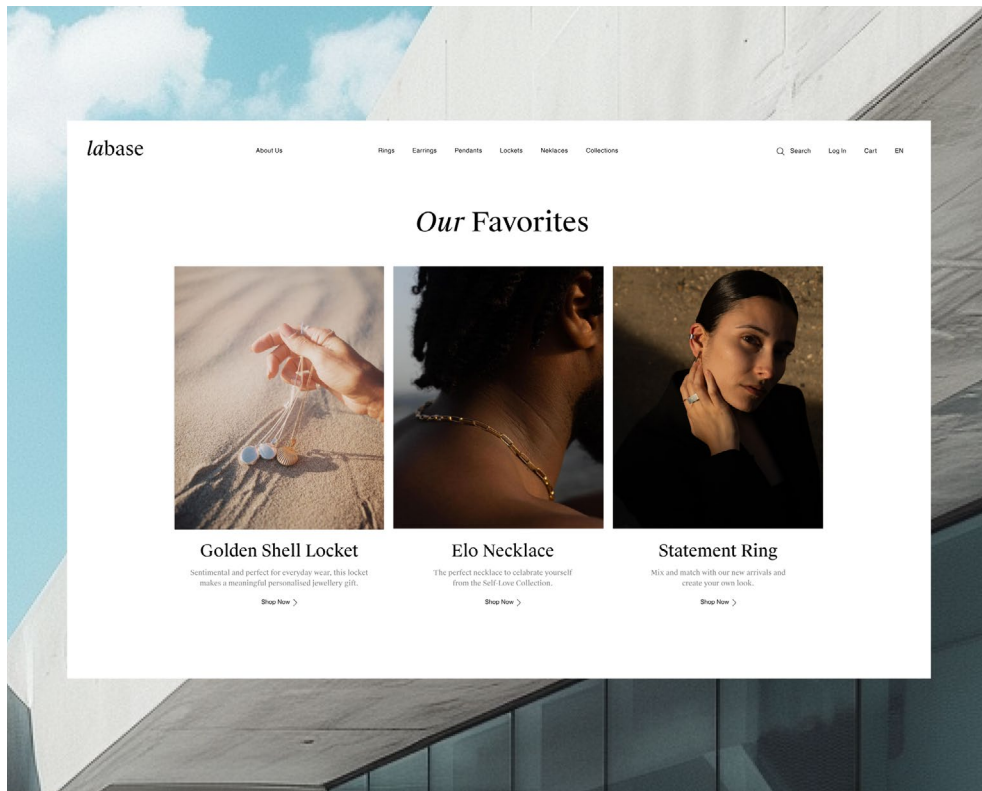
labase

About Us

Rings Earrings Pendants Lockets Neklaces Collections

Search Log In Cart EN

Our Favorites

Golden Shell Locket

Sentimental and perfect for everyday wear, this locket makes a meaningful personalised jewellery gift.

Shop Now >

Elo Necklace

The perfect necklace to celebrate yourself from the Self-Love Collection.

Shop Now >

Statement Ring

Mix and match with our new arrivals and create your own look.

Shop Now >